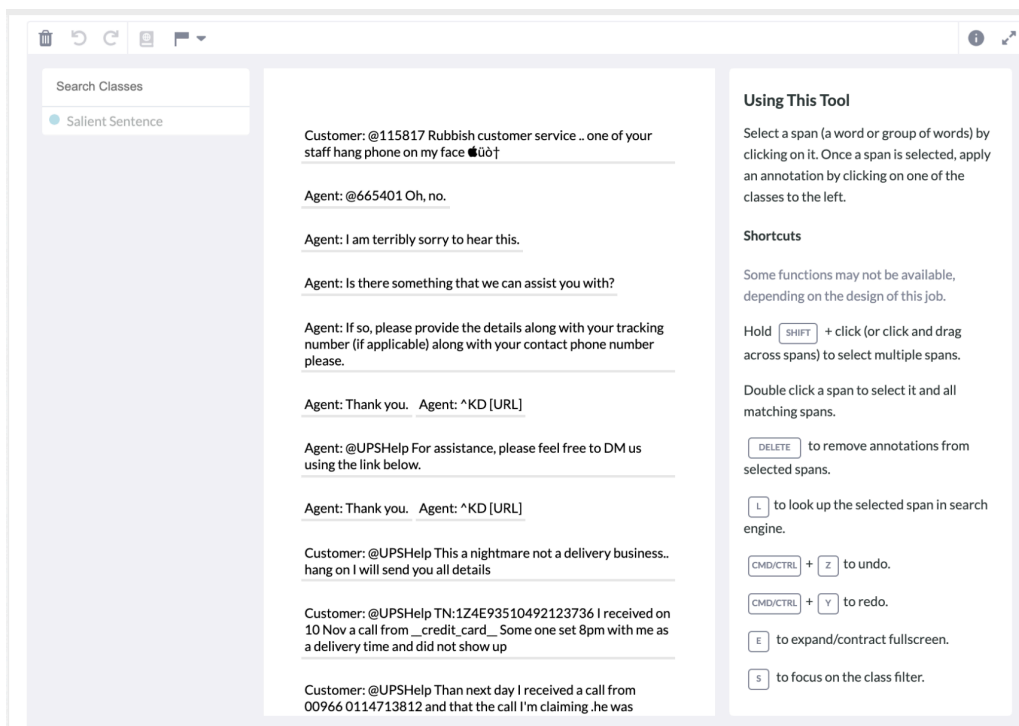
Search Classes

Salient Sentence

Customer: @115817 Rubbish customer service .. one of your staff hang phone on my face üò†

Agent: @665401 Oh, no.

Agent: I am terribly sorry to hear this.

Agent: Is there something that we can assist you with?

Agent: If so, please provide the details along with your tracking number (if applicable) along with your contact phone number please.

Agent: Thank you. Agent: ^KD [URL]

Agent: @UPSHelp For assistance, please feel free to DM us using the link below.

Agent: Thank you. Agent: ^KD [URL]

Customer: @UPSHelp This a nightmare not a delivery business.. hang on I will send you all details

Customer: @UPSHelp TN:1Z4E93510492123736 I received on 10 Nov a call from __credit_card__ Some one set 8pm with me as a delivery time and did not show up

Customer: @UPSHelp Than next day I received a call from 00966 0114713812 and that the call I'm claiming .he was

Using This Tool

Select a span (a word or group of words) by clicking on it. Once a span is selected, apply an annotation by clicking on one of the classes to the left.

Shortcuts

Some functions may not be available, depending on the design of this job.

Hold SHIFT + click (or click and drag across spans) to select multiple spans.

Double click a span to select it and all matching spans.

DELETE to remove annotations from selected spans.

L to look up the selected span in search engine.

CMD/CTRL + Z to undo.

CMD/CTRL + Y to redo.

E to expand/contract fullscreen.

S to focus on the class filter.